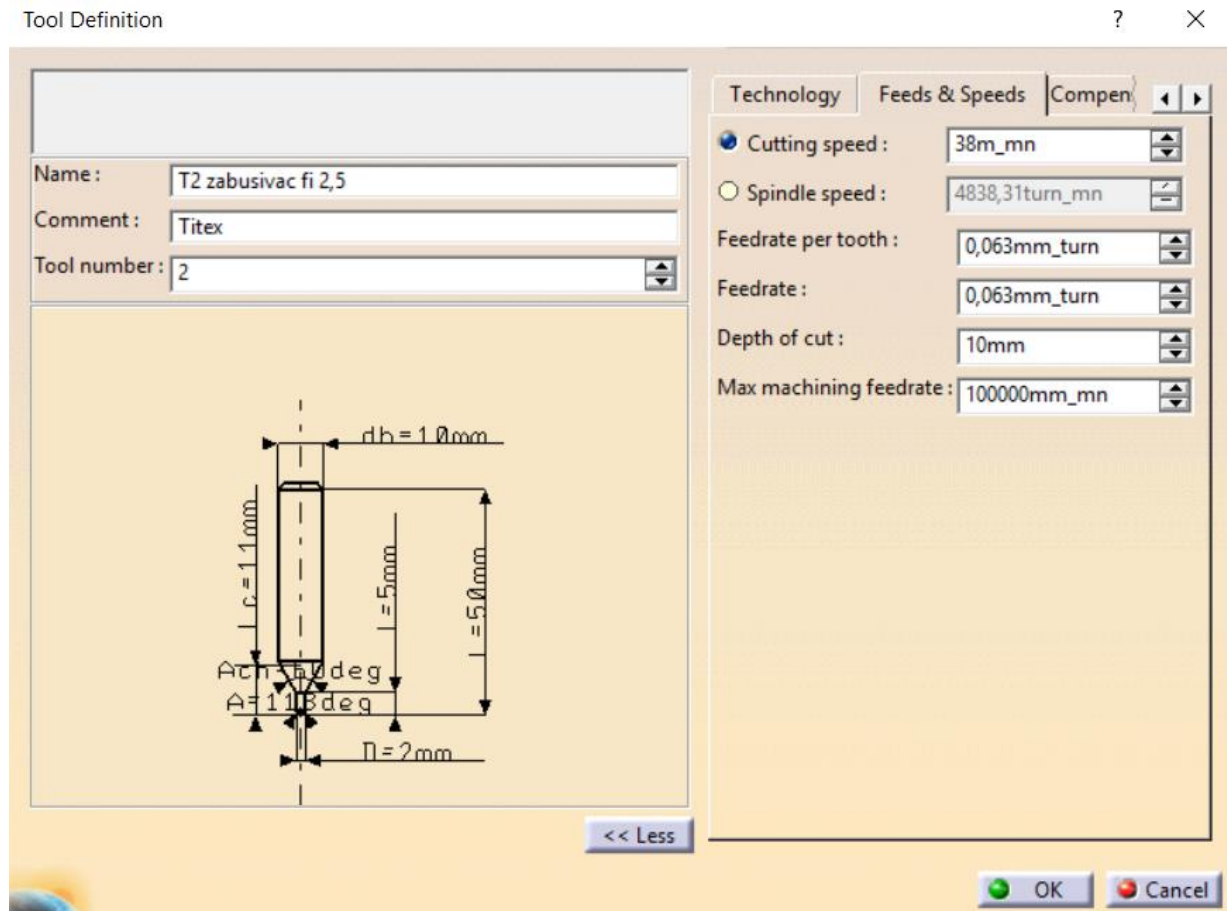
Tool Definition

?

×

Name : T2 zabusivac fi 2,5

Comment : Titex

Tool number : 2

db=10mm

Lc=11mm

l=5mm

L=50mm

Ach=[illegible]deg

A=118deg

D=2mm

<< Less

Technology | Feeds & Speeds | Compen

Cutting speed : 38m_mn

Spindle speed : 4838,31turn_mn

Feedrate per tooth : 0,063mm_turn

Feedrate : 0,063mm_turn

Depth of cut : 10mm

Max machining feedrate : 100000mm_mn

OK

Cancel